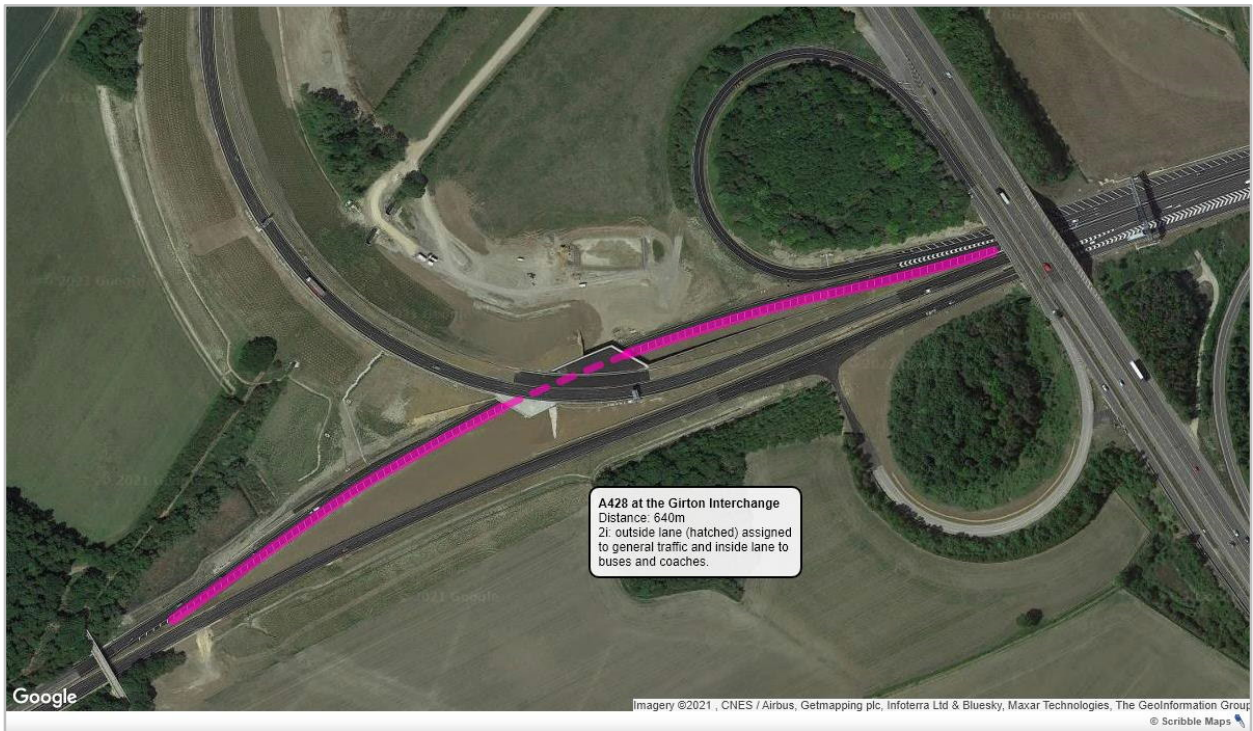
A428 at the Girton Interchange
Distance: 640m
2i: outside lane (hatched) assigned to general traffic and inside lane to buses and coaches.

Google

Imagery ©2021 , CNES / Airbus, Getmapping plc, Infoterra Ltd & Bluesky, Maxar Technologies, The GeoInformation Group

© Scribble Maps